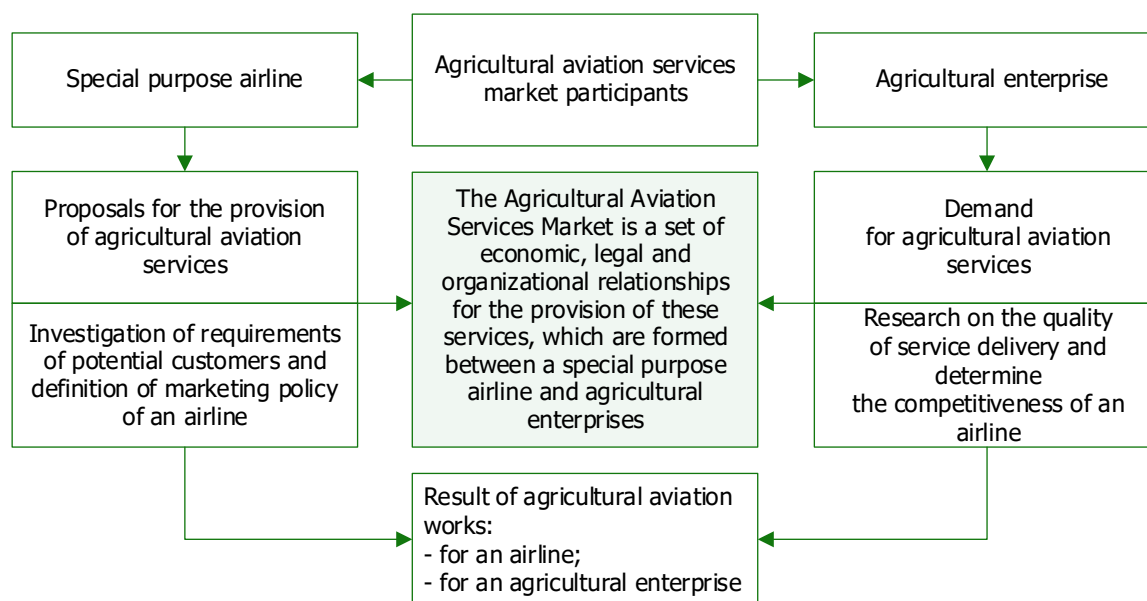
Agricultural aviation services market participants

Special purpose airline

Agricultural enterprise

Proposals for the provision of agricultural aviation services

Investigation of requirements of potential customers and definition of marketing policy of an airline

The Agricultural Aviation Services Market is a set of economic, legal and organizational relationships for the provision of these services, which are formed between a special purpose airline and agricultural enterprises

Demand for agricultural aviation services

Research on the quality of service delivery and determine the competitiveness of an airline

Result of agricultural aviation works:
- for an airline;
- for an agricultural enterprise